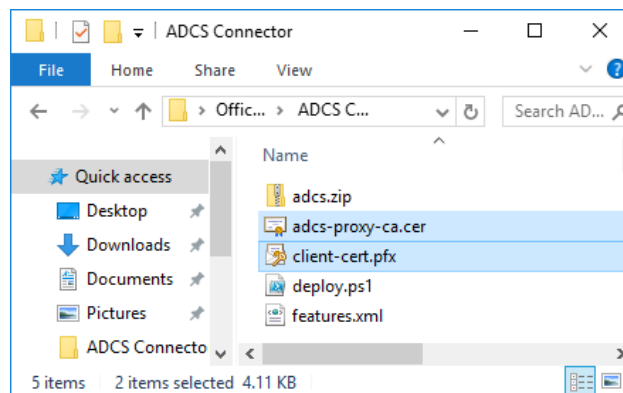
ADCS Connector

File Home Share View

> Offic... > ADCS C...

Search AD...

Quick access
Desktop
Downloads
Documents
Pictures
ADCS Connecto

Name

adcs.zip
adcs-proxy-ca.cer
client-cert.pfx
deploy.ps1
features.xml

5 items 2 items selected 4.11 KB